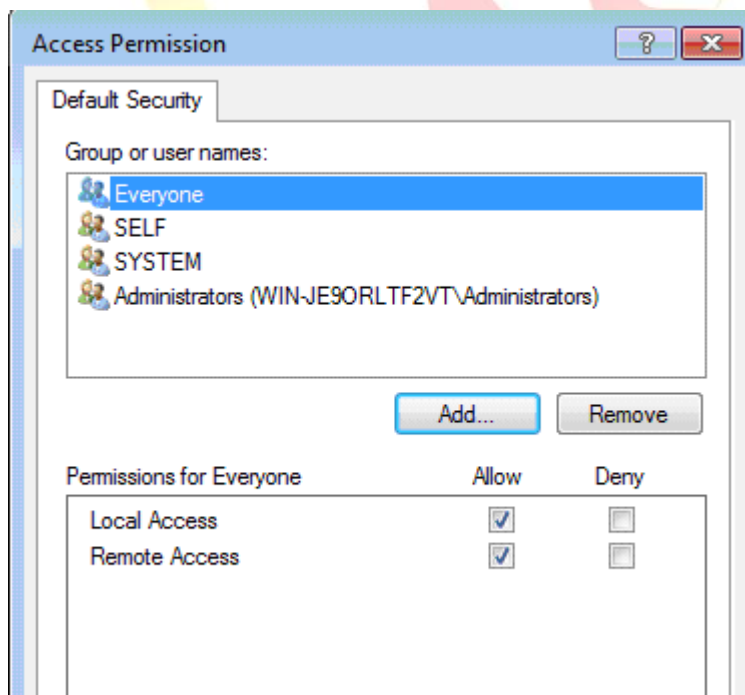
Access Permission

Default Security

Group or user names:

Everyone
SELF
SYSTEM
Administrators (WIN-JE9ORLTF2VT\Administrators)

Add...
Remove

| Permissions for Everyone | Allow | Deny |
|---|---|---|
| Local Access | ☑ | ☐ |
| Remote Access | ☑ | ☐ |